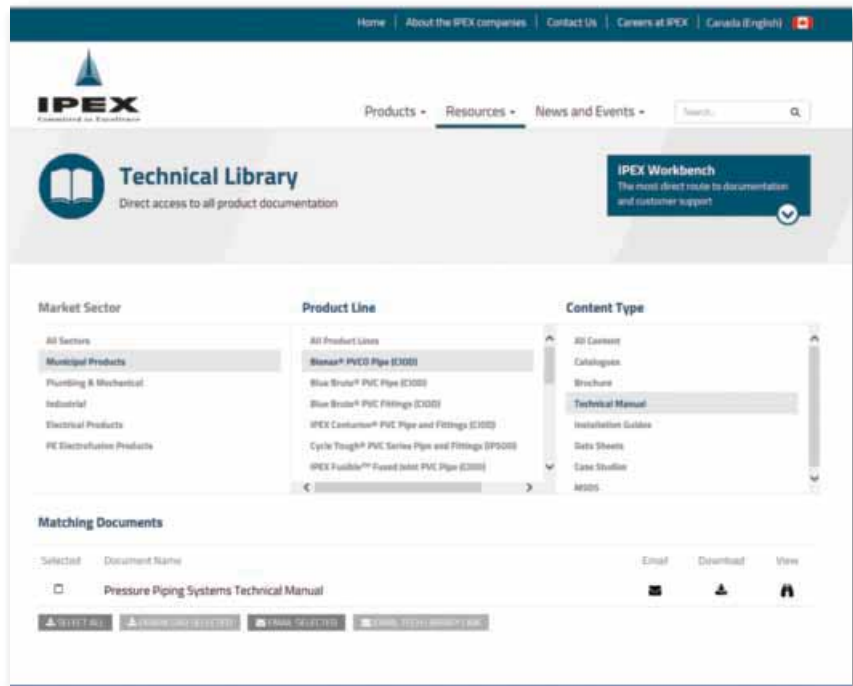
Home | About the IPEX companies | Contact Us | Careers at IPEX | Canada (English)

IPEX
Committed to Excellence

Products - Resources - News and Events - Search...

Technical Library
Direct access to all product documentation

IPEX Workbench
The most direct route to documentation and customer support

Market Sector
All Sectors
Municipal Products
Plumbing & Mechanical
Industrial
Electrical Products
PE Electrofusion Products

Product Line
All Product Lines
Bionax® PVCO Pipe (C900)
Blue Brute® PVC Pipe (C900)
Blue Brute® PVC Fittings (C900)
IPEX Centurion® PVC Pipe and Fittings (C900)
Cycle Tough® PVC Series Pipe and Fittings (DP5000)
IPEX Fusible™ Fused Joint PVC Pipe (C900)

Content Type
All Content
Catalogues
Brochure
Technical Manual
Installation Guides
Data Sheets
Case Studies
MSDS

Matching Documents

| Selected | Document Name | Email | Download | View |
|---|---|---|---|---|
| ☐ | Pressure Piping Systems Technical Manual | | | |

SELECT ALL | DOWNLOAD SELECTED | EMAIL SELECTED | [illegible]